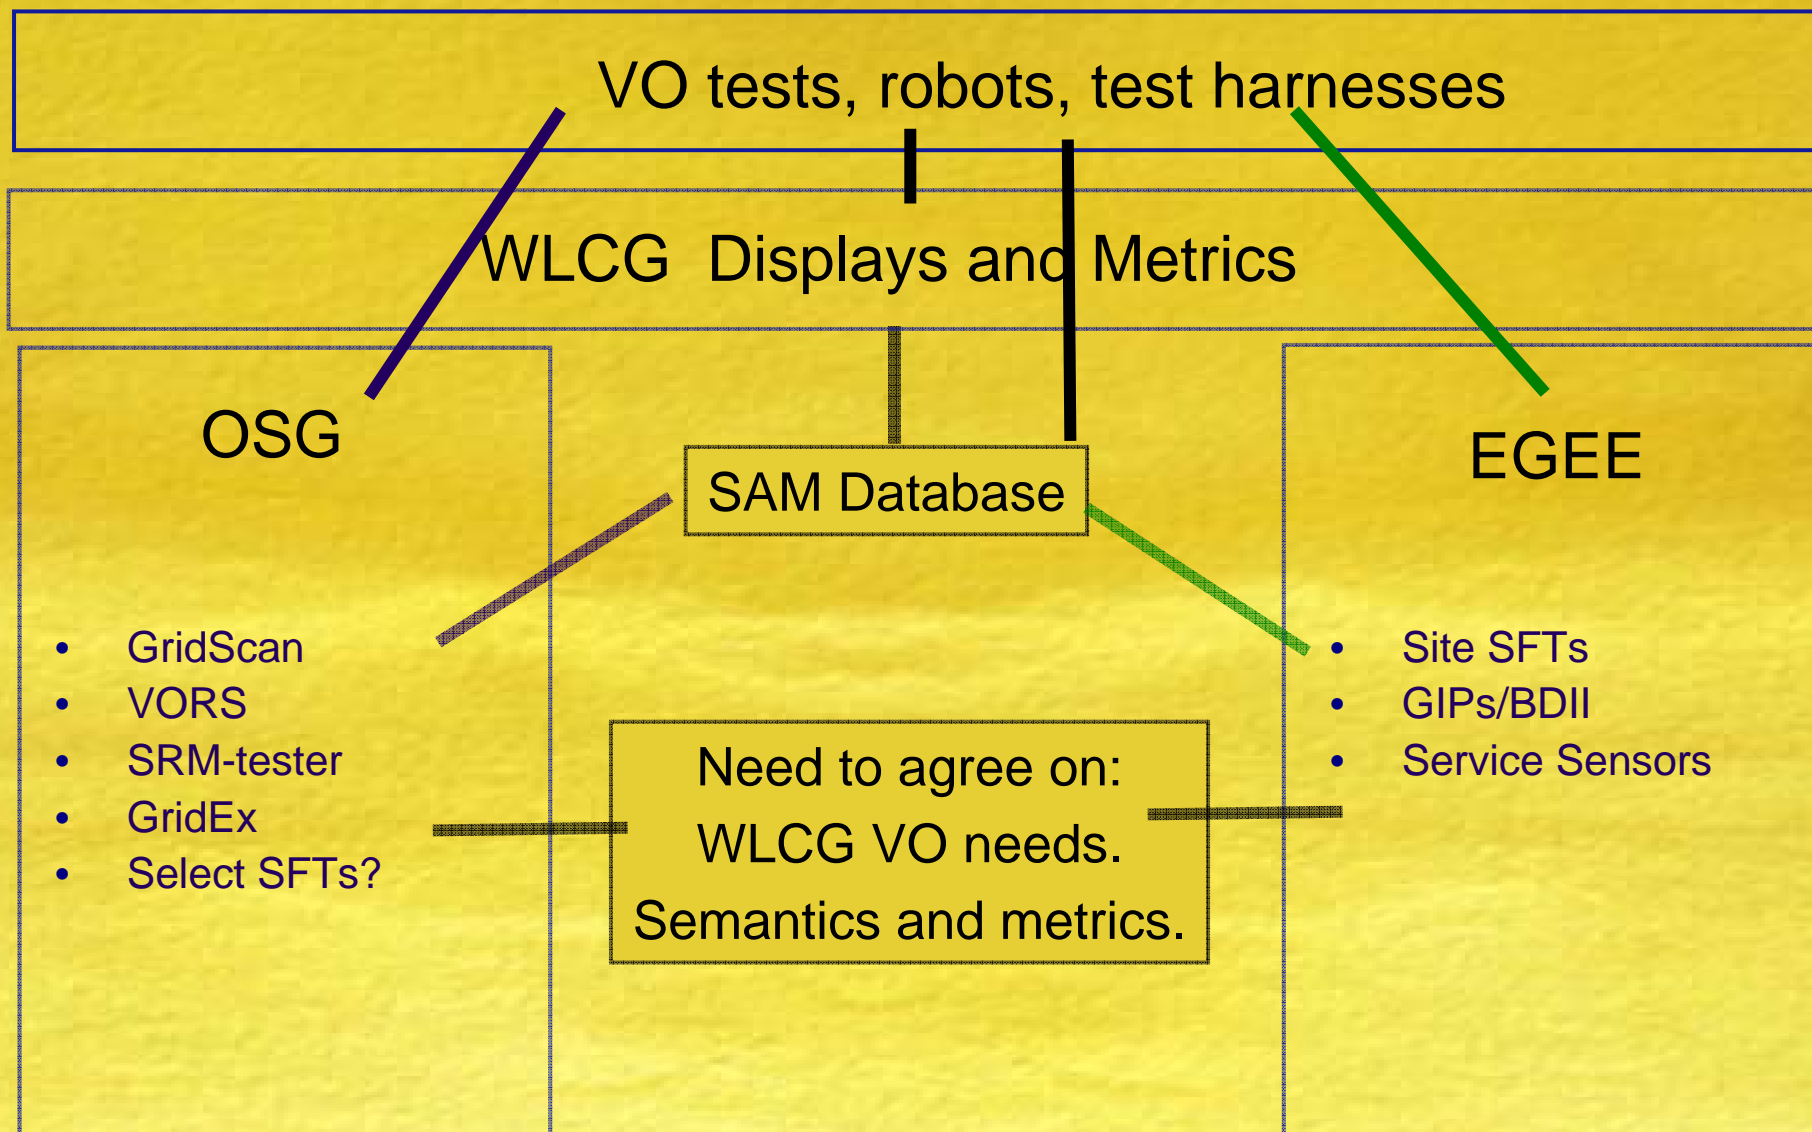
VO tests, robots, test harnesses

WLCG Displays and Metrics

OSG

SAM Database

EGEE

- GridScan
- VORS
- SRM-tester
- GridEx
- Select SFTs?

Need to agree on:
WLCG VO needs.
Semantics and metrics.

- Site SFTs
- GIPs/BDII
- Service Sensors